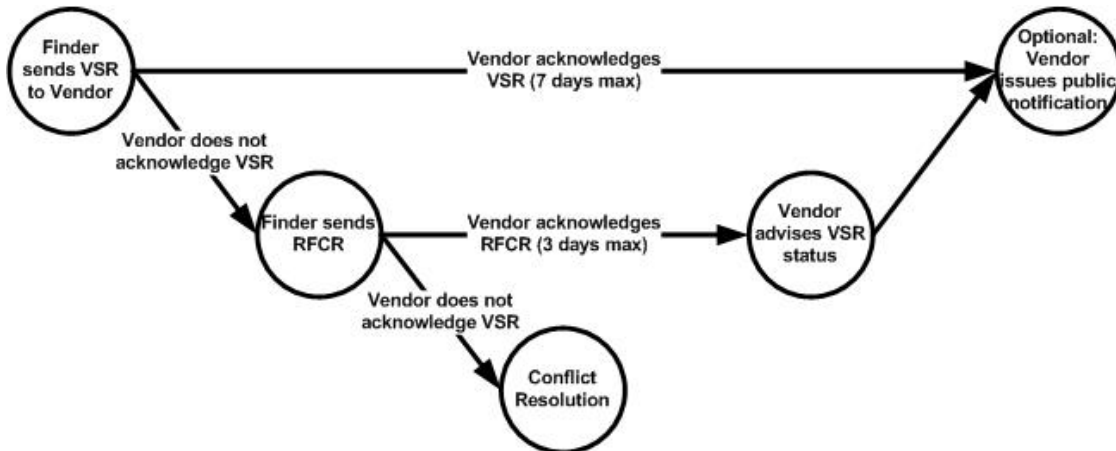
Finder sends VSR to Vendor

Vendor acknowledges VSR (7 days max)

Optional: Vendor issues public notification

Vendor does not acknowledge VSR

Finder sends RFCR

Vendor acknowledges RFCR (3 days max)

Vendor advises VSR status

Vendor does not acknowledge VSR

Conflict Resolution